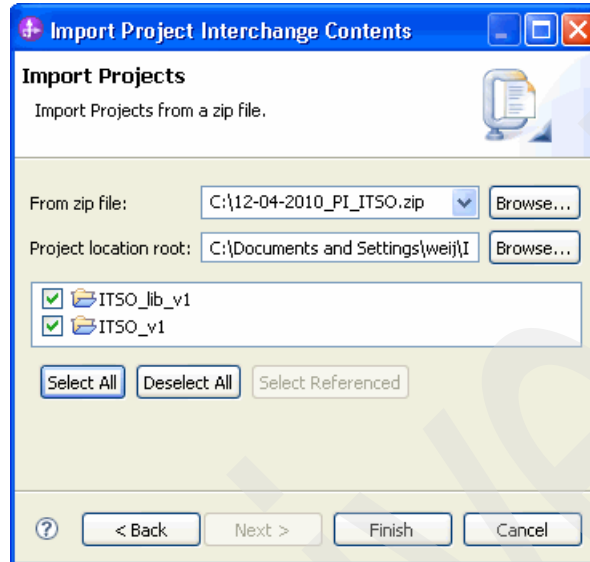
Import Project Interchange Contents

Import Projects

Import Projects from a zip file.

From zip file: C:\12-04-2010_PI_ITSO.zip Browse...

Project location root: C:\Documents and Settings\weij\I Browse...

ITSO_lib_v1
ITSO_v1

Select All Deselect All Select Referenced

? < Back Next > Finish Cancel